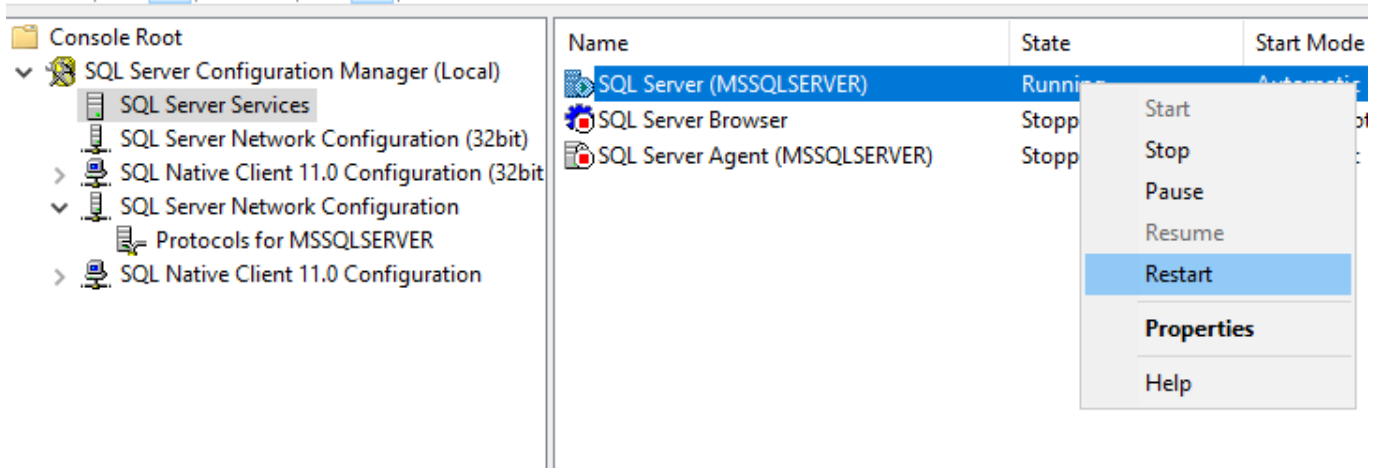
Console Root
SQL Server Configuration Manager (Local)
SQL Server Services
SQL Server Network Configuration (32bit)
SQL Native Client 11.0 Configuration (32bit
SQL Server Network Configuration
Protocols for MSSQLSERVER
SQL Native Client 11.0 Configuration

| Name | State | Start Mode |
|---|---|---|
| SQL Server (MSSQLSERVER) | Running | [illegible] |
| SQL Server Browser | Stopp | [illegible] |
| SQL Server Agent (MSSQLSERVER) | Stopp | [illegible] |

Start
Stop
Pause
Resume
Restart
Properties
Help